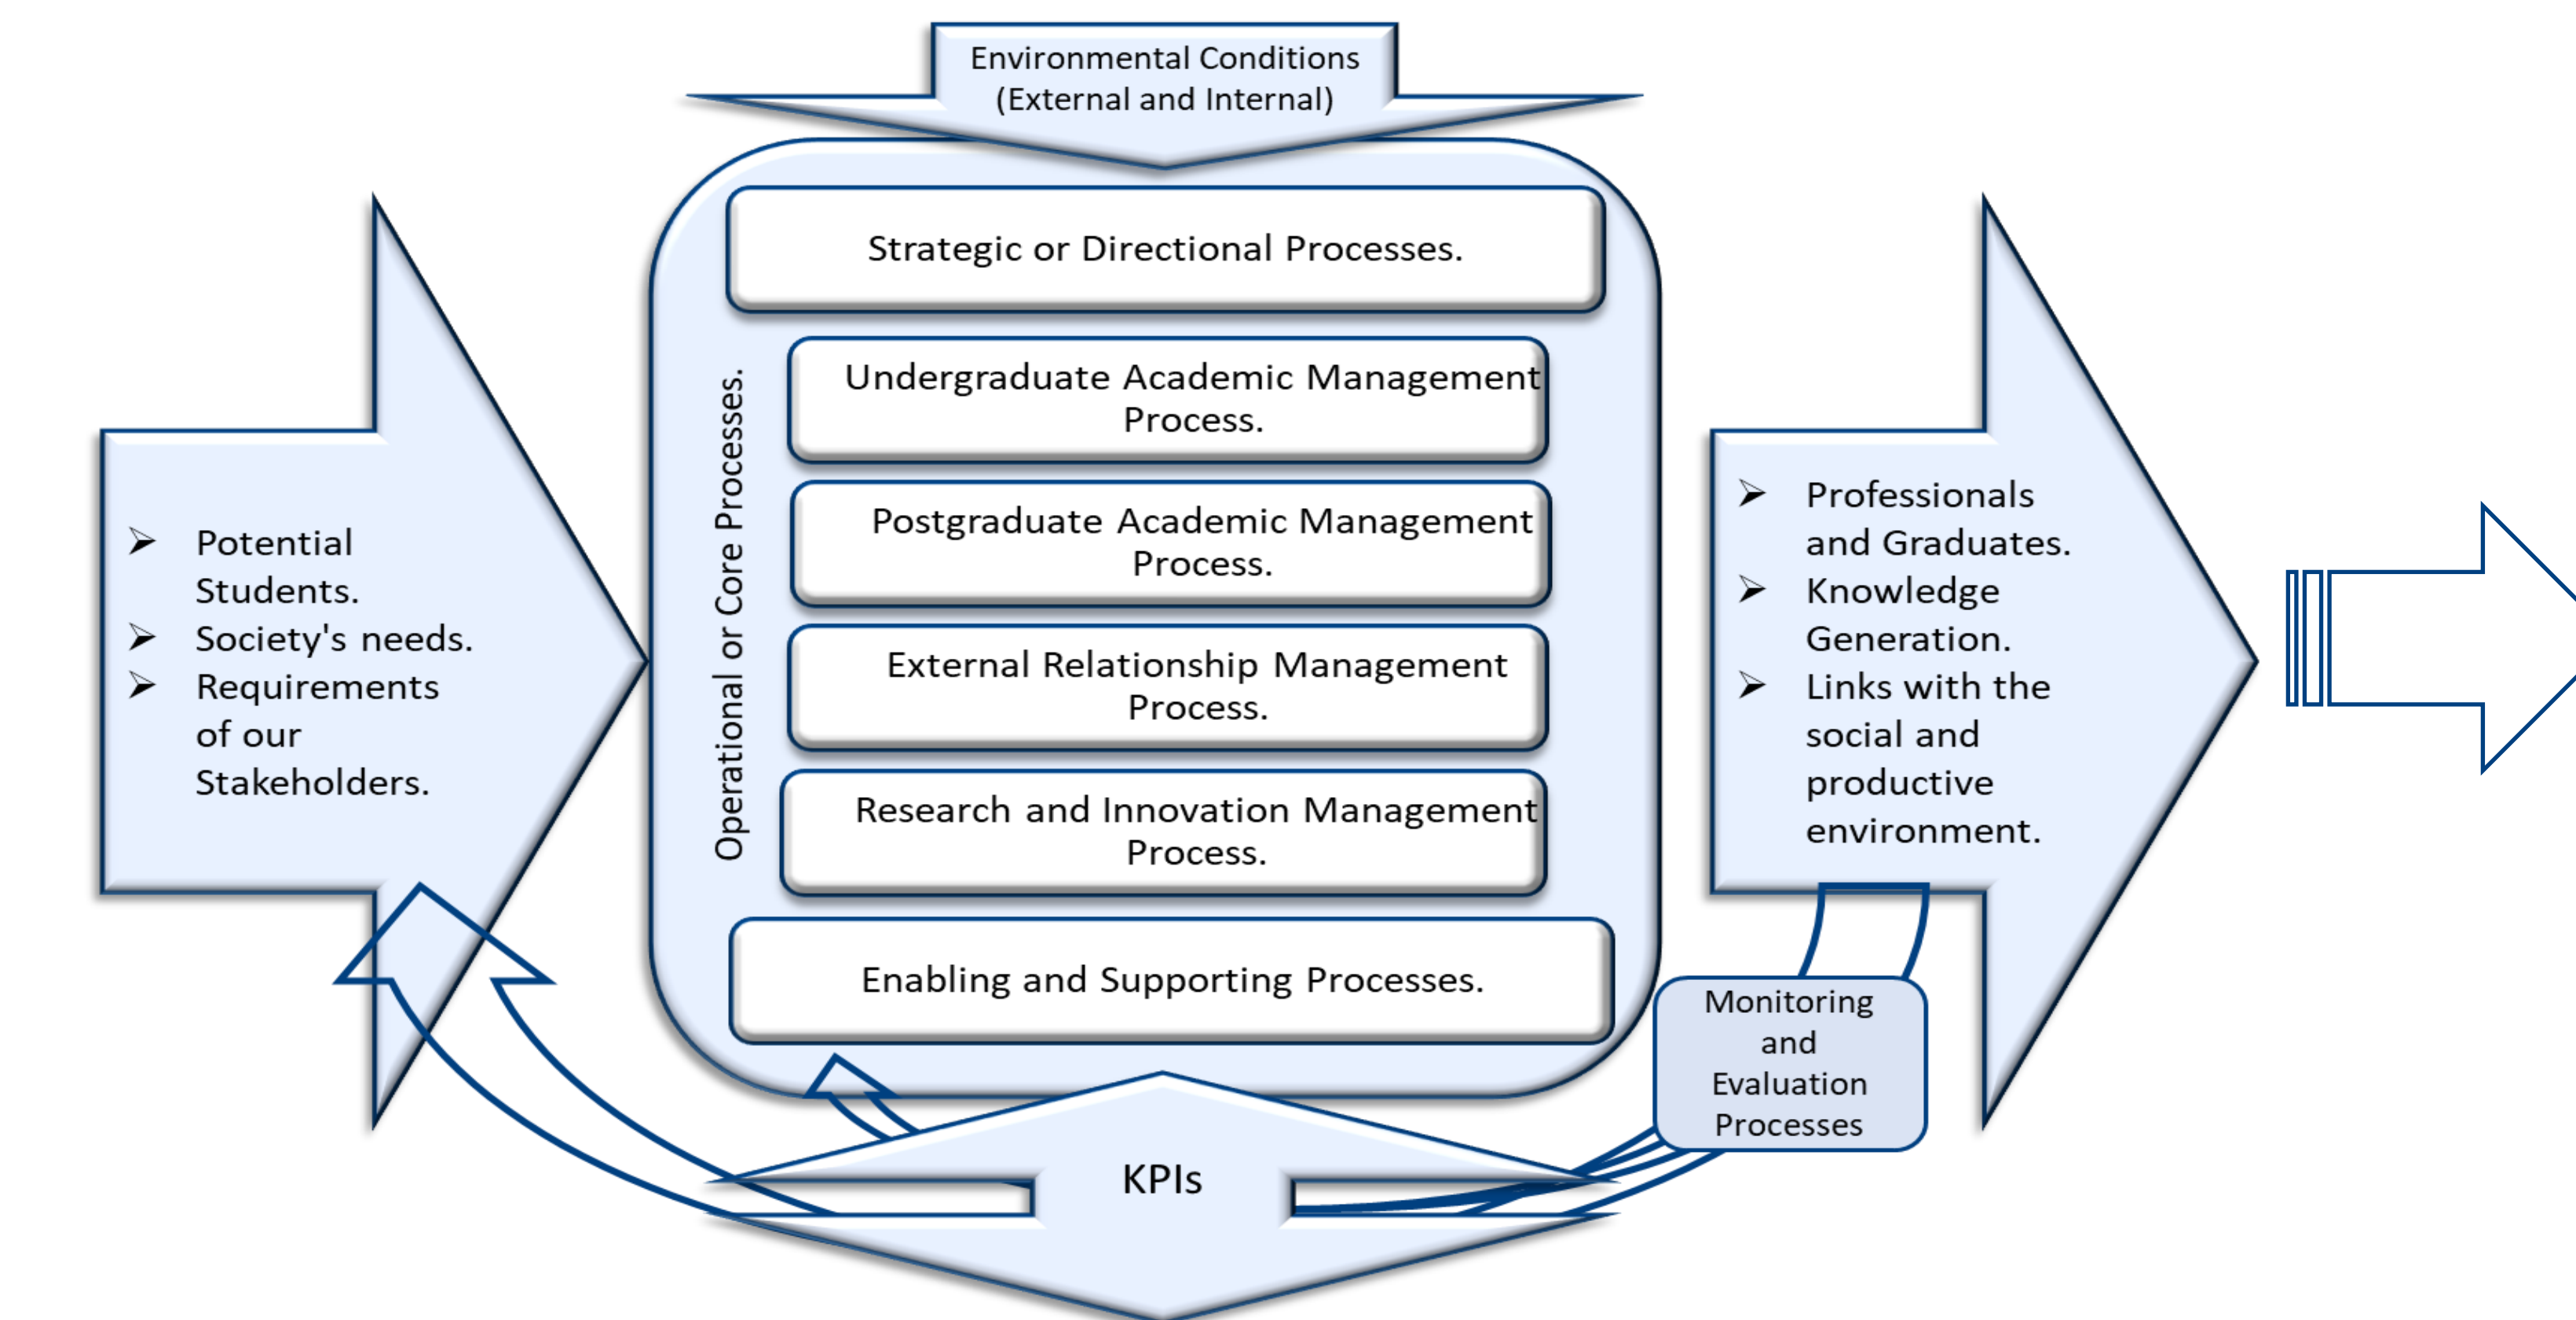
Environmental Conditions (External and Internal)

➢ Potential Students.
➢ Society's needs.
➢ Requirements of our Stakeholders.

Strategic or Directional Processes.

Operational or Core Processes.

Undergraduate Academic Management Process.

Postgraduate Academic Management Process.

External Relationship Management Process.

Research and Innovation Management Process.

Enabling and Supporting Processes.

➢ Professionals and Graduates.
➢ Knowledge Generation.
➢ Links with the social and productive environment.

Monitoring and Evaluation Processes

KPIs